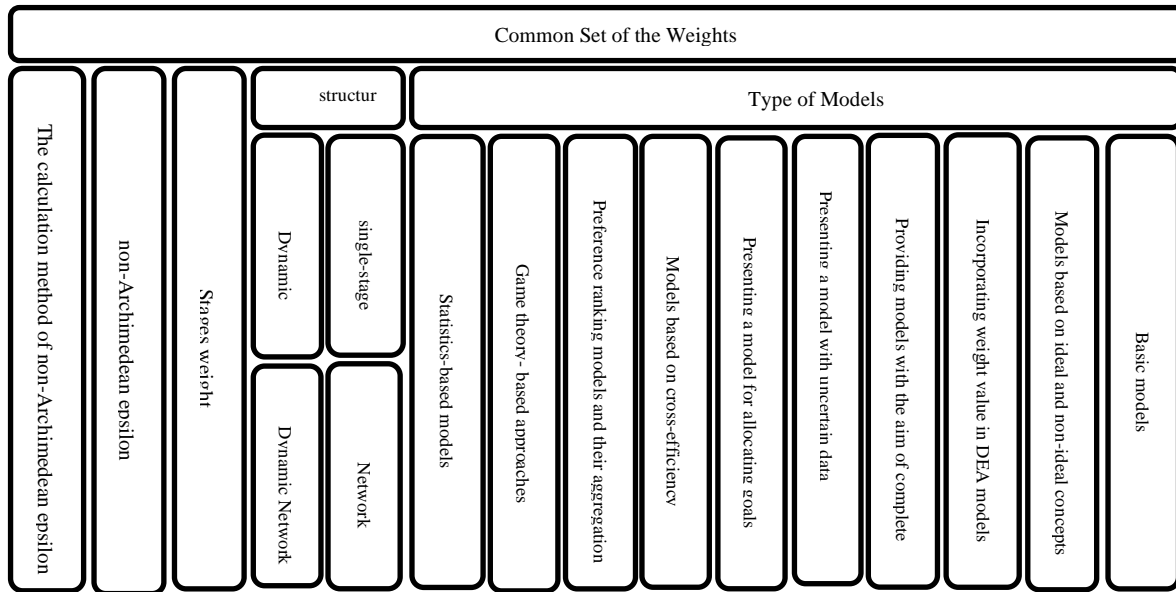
Common Set of the Weights

The calculation method of non-Archimedean epsilon

non-Archimedean epsilon

Stages weight

structur

Dynamic

single-stage

Dynamic Network

Network

Type of Models

Statistics-based models

Game theory- based approaches

Preference ranking models and their aggregation

Models based on cross-efficiency

Presenting a model for allocating goals

Presenting a model with uncertain data

Providing models with the aim of complete

Incorporating weight value in DEA models

Models based on ideal and non-ideal concepts

Basic models